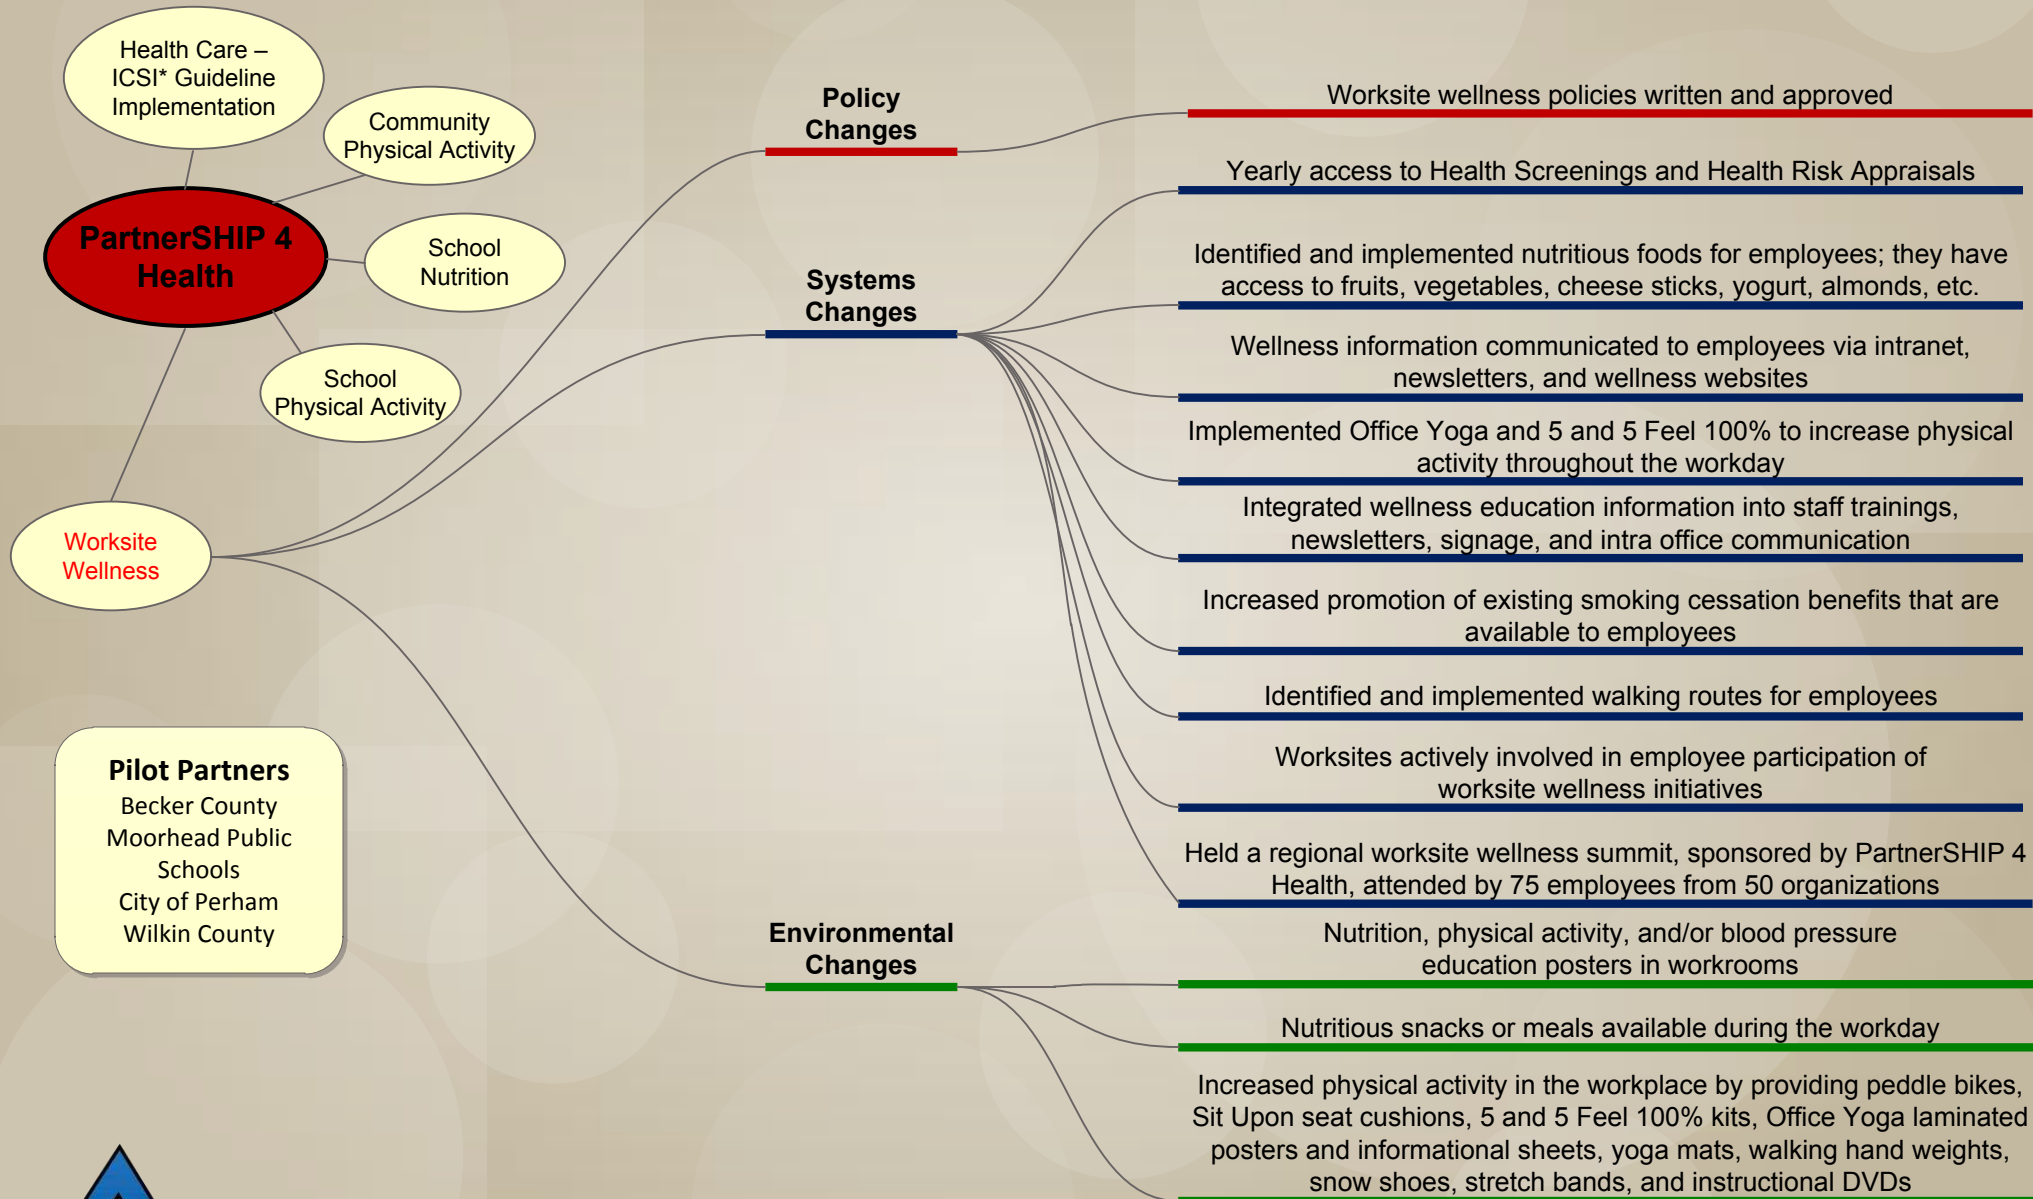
Health Care – ICSI* Guideline Implementation

Community Physical Activity

PartnerSHIP 4 Health

School Nutrition

School Physical Activity

Worksite Wellness

Pilot Partners
Becker County
Moorhead Public Schools
City of Perham
Wilkin County

Policy Changes

Systems Changes

Environmental Changes

Worksite wellness policies written and approved

Yearly access to Health Screenings and Health Risk Appraisals

Identified and implemented nutritious foods for employees; they have access to fruits, vegetables, cheese sticks, yogurt, almonds, etc.

Wellness information communicated to employees via intranet, newsletters, and wellness websites

Implemented Office Yoga and 5 and 5 Feel 100% to increase physical activity throughout the workday

Integrated wellness education information into staff trainings, newsletters, signage, and intra office communication

Increased promotion of existing smoking cessation benefits that are available to employees

Identified and implemented walking routes for employees

Worksites actively involved in employee participation of worksite wellness initiatives

Held a regional worksite wellness summit, sponsored by PartnerSHIP 4 Health, attended by 75 employees from 50 organizations

Nutrition, physical activity, and/or blood pressure education posters in workrooms

Nutritious snacks or meals available during the workday

Increased physical activity in the workplace by providing peddle bikes, Sit Upon seat cushions, 5 and 5 Feel 100% kits, Office Yoga laminated posters and informational sheets, yoga mats, walking hand weights, snow shoes, stretch bands, and instructional DVDs